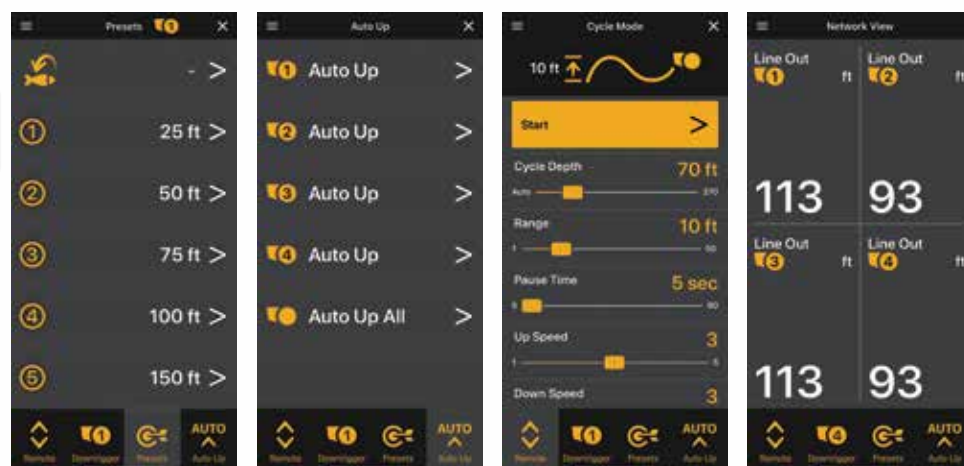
Presets 1

- >

① 25 ft >

② 50 ft >

③ 75 ft >

④ 100 ft >

⑤ 150 ft >

Remote Downrigger Presets AUTO Auto Up

Auto Up

1 Auto Up >

2 Auto Up >

3 Auto Up >

4 Auto Up >

Auto Up All >

Remote Downrigger Presets AUTO Auto Up

Cycle Mode

10 ft

Start >

Cycle Depth 70 ft

Auto 370

Range 10 ft

1 50

Pause Time 5 sec

0 90

Up Speed 3

1 5

Down Speed 3

Remote Downrigger Presets AUTO Auto Up

Network View

Line Out 1 ft

113

Line Out 2 ft

93

Line Out 3 ft

113

Line Out 4 ft

93

Remote Downrigger Presets AUTO Auto Up